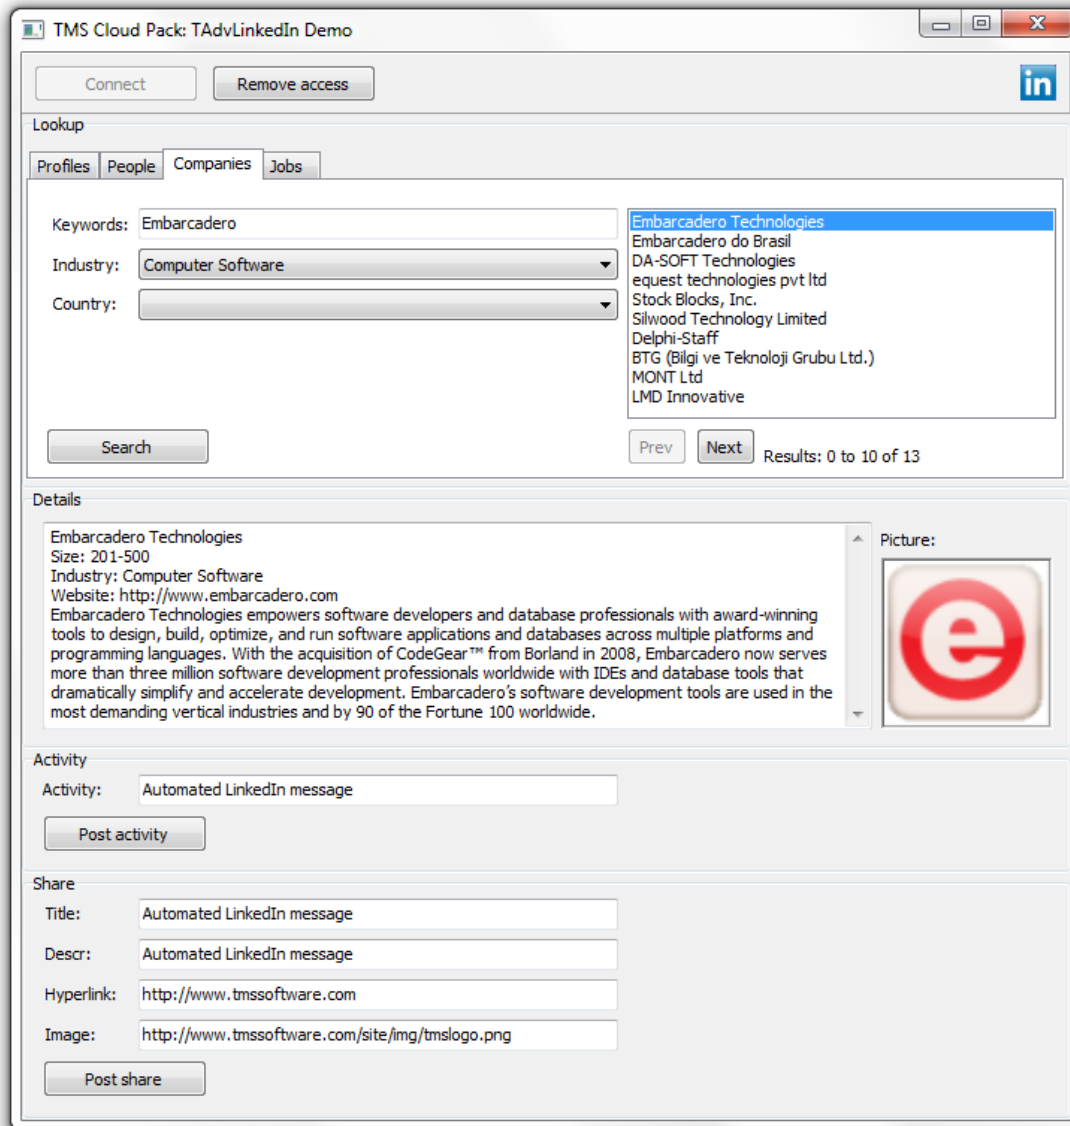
TMS Cloud Pack: TAdvLinkedIn Demo

Connect
Remove access
in

Lookup

Profiles | People | Companies | Jobs

Keywords: Embarcadero
Industry: Computer Software
Country:

Embarcadero Technologies
Embarcadero do Brasil
DA-SOFT Technologies
equest technologies pvt ltd
Stock Blocks, Inc.
Silwood Technology Limited
Delphi-Staff
BTG (Bilgi ve Teknoloji Grubu Ltd.)
MONT Ltd
LMD Innovative

Search
Prev
Next
Results: 0 to 10 of 13

Details

Embarcadero Technologies
Size: 201-500
Industry: Computer Software
Website: http://www.embarcadero.com
Embarcadero Technologies empowers software developers and database professionals with award-winning tools to design, build, optimize, and run software applications and databases across multiple platforms and programming languages. With the acquisition of CodeGear™ from Borland in 2008, Embarcadero now serves more than three million software development professionals worldwide with IDEs and database tools that dramatically simplify and accelerate development. Embarcadero's software development tools are used in the most demanding vertical industries and by 90 of the Fortune 100 worldwide.

Picture:

e

Activity
Activity: Automated LinkedIn message
Post activity

Share
Title: Automated LinkedIn message
Descr: Automated LinkedIn message
Hyperlink: http://www.tmssoftware.com
Image: http://www.tmssoftware.com/site/img/tmslogo.png
Post share